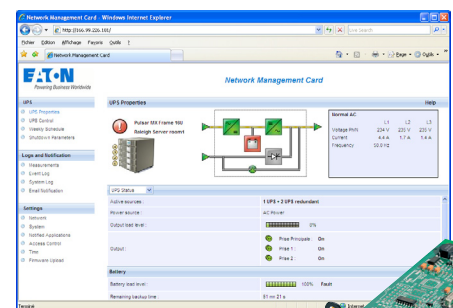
Network Management Card - Windows Internet Explorer

http://166.99.226.101/

Live Search

Fichier Edition Affichage Favoris Outils ?

Network Management Card

Page Outils

EATON
Powering Business Worldwide

Network Management Card

UPS
UPS Properties
UPS Control
Weekly Schedule
Shutdown Parameters

Logs and Notification
Measurements
Event Log
System Log
Email Notification

Settings
Network
System
Notified Applications
Access Control
Time
Firmware Upload

UPS Properties

Help

Pulsar MX Frame 15U
Raleigh Server room1

Normal AC

| | L1 | L2 | L3 |
|---|---|---|---|
| Voltage PhN | 234 V | 233 V | 233 V |
| Current | 4.4 A | 1.7 A | 1.4 A |
| Frequency | 50.0 Hz | | |

UPS Status

| | |
|---|---|
| Active sources : | 1 UPS + 2 UPS redundant |
| Power source : | AC Power |
| Output load level : | 0% |
| Output : | Prise Principale : On |
| | Prise 1 : On |
| | Prise 2 : On |

Battery

| | |
|---|---|
| Battery load level : | 100% Fault |
| Remaining backup time : | 91 mn 21 s |

Terminé

Internet